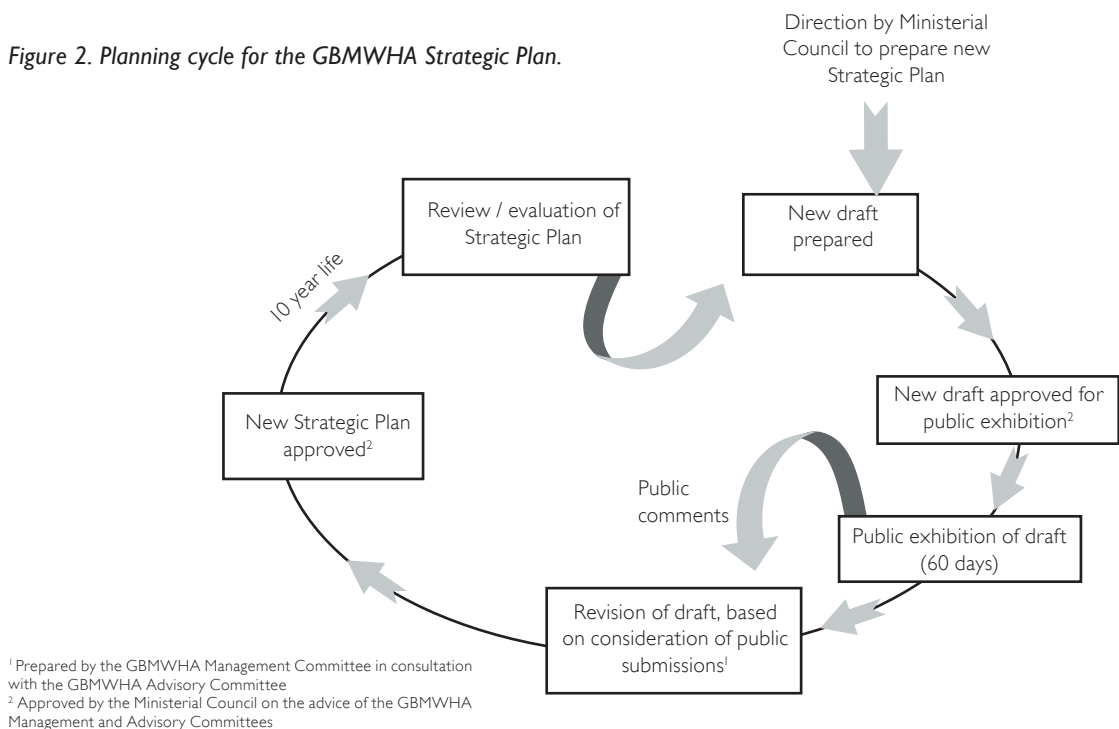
Figure 2. Planning cycle for the GBMWHA Strategic Plan.

Direction by Ministerial Council to prepare new Strategic Plan

Review / evaluation of Strategic Plan

New draft prepared

10 year life

New draft approved for public exhibition$^2$

New Strategic Plan approved$^2$

Public comments

Public exhibition of draft (60 days)

Revision of draft, based on consideration of public submissions$^1$

$^1$ Prepared by the GBMWHA Management Committee in consultation with the GBMWHA Advisory Committee
$^2$ Approved by the Ministerial Council on the advice of the GBMWHA Management and Advisory Committees